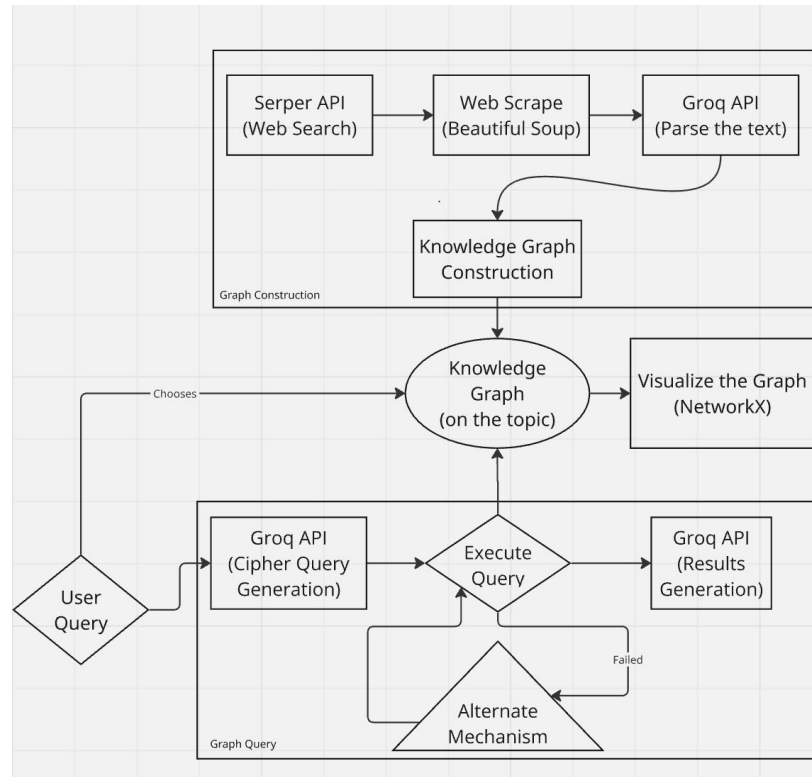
Serper API (Web Search)

Web Scrape (Beautiful Soup)

Groq API (Parse the text)

Knowledge Graph Construction

Graph Construction

Chooses

Knowledge Graph (on the topic)

Visualize the Graph (NetworkX)

User Query

Groq API (Cipher Query Generation)

Execute Query

Groq API (Results Generation)

Failed

Alternate Mechanism

Graph Query